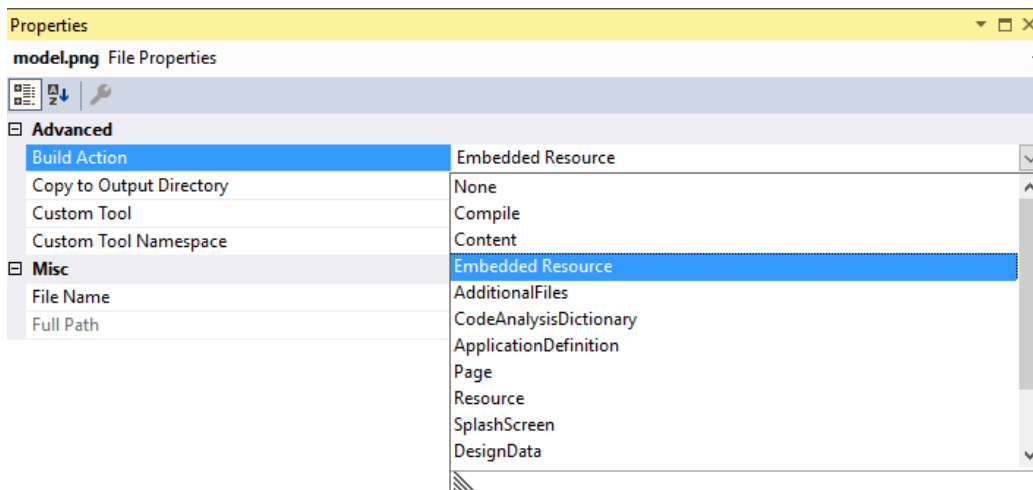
Properties

model.png File Properties

Advanced

Build Action | Embedded Resource

Copy to Output Directory

Custom Tool

Custom Tool Namespace

Misc

File Name

Full Path

None
Compile
Content
Embedded Resource
AdditionalFiles
CodeAnalysisDictionary
ApplicationDefinition
Page
Resource
SplashScreen
DesignData